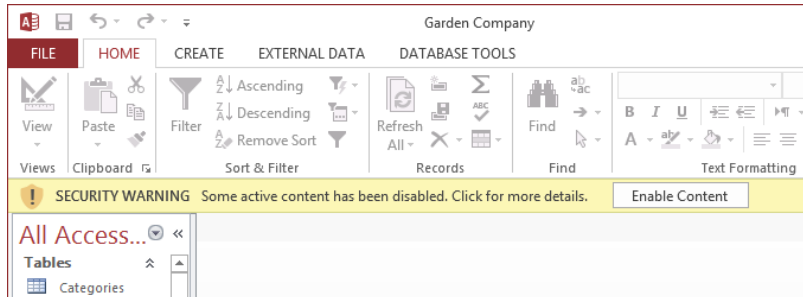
Garden Company

FILE HOME CREATE EXTERNAL DATA DATABASE TOOLS

View
Paste
Filter
Ascending
Descending
Remove Sort
Refresh All
Find
B I U
A
Views
Clipboard
Sort & Filter
Records
Find
Text Formatting

SECURITY WARNING Some active content has been disabled. Click for more details.
Enable Content

All Access... «
Tables
Categories